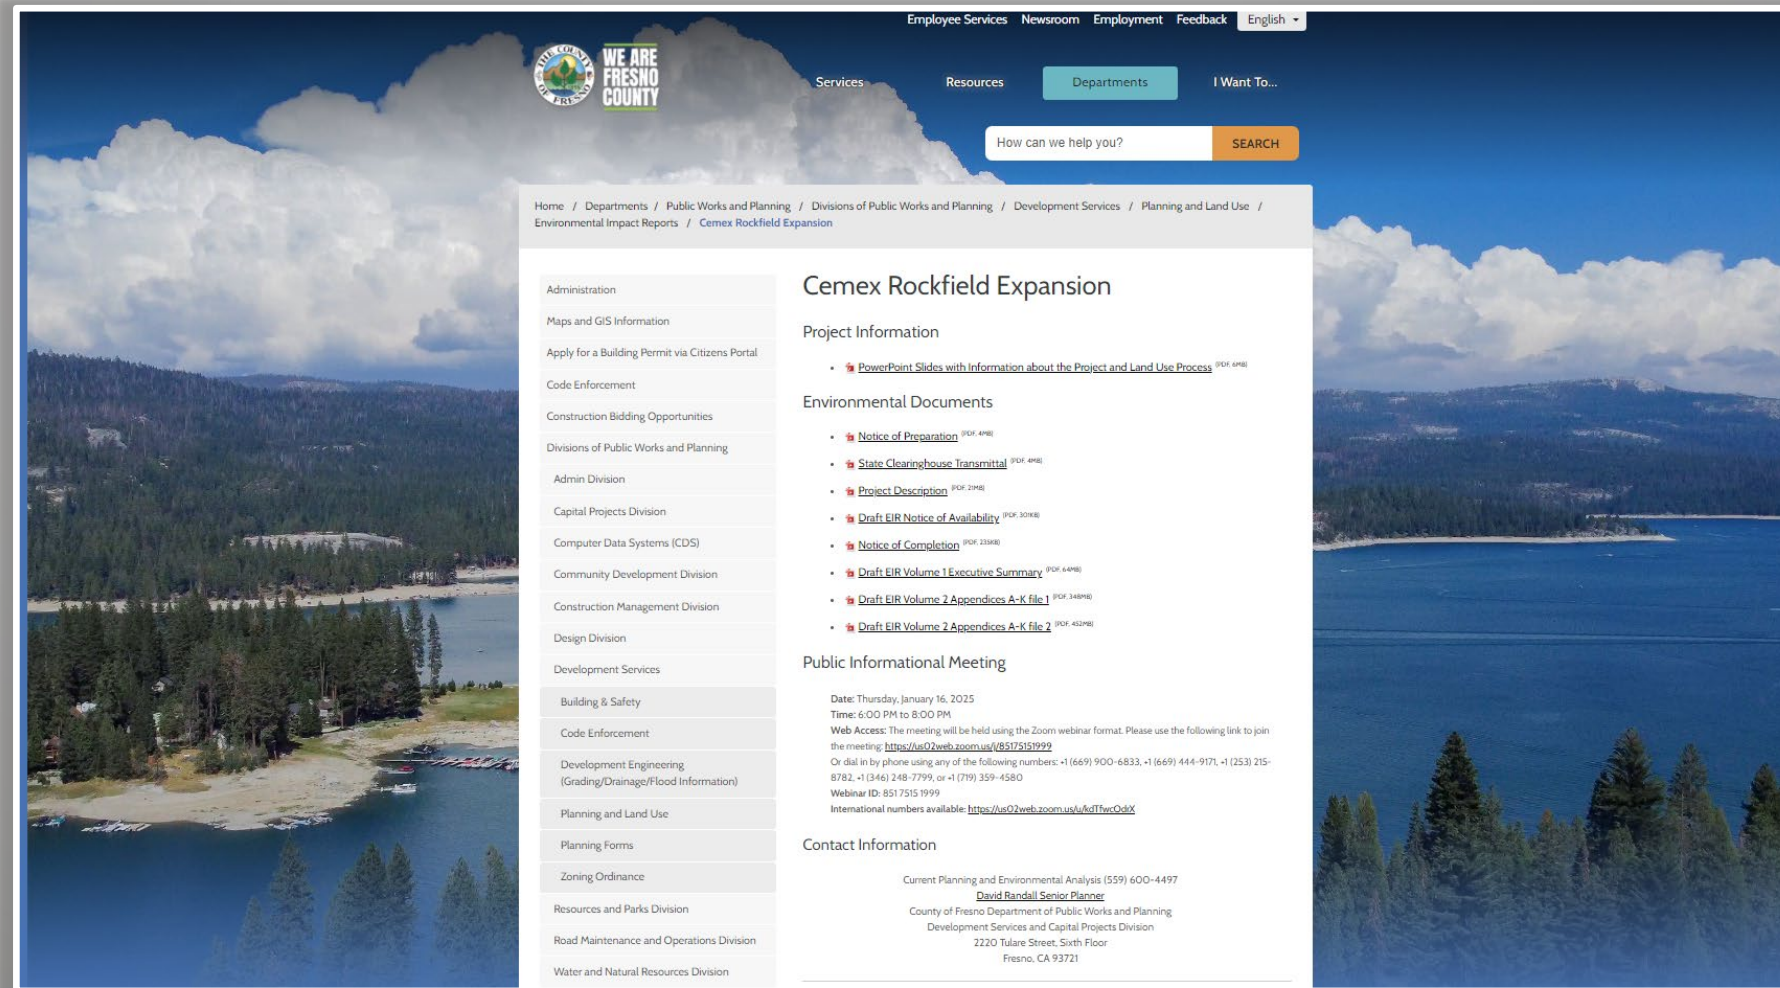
Employee Services Newsroom Employment Feedback English

THE COUNTY OF FRESNO
WE ARE FRESNO COUNTY

Services Resources Departments I Want To...

How can we help you? SEARCH

Home / Departments / Public Works and Planning / Divisions of Public Works and Planning / Development Services / Planning and Land Use / Environmental Impact Reports / Cemex Rockfield Expansion

Administration
Maps and GIS Information
Apply for a Building Permit via Citizens Portal
Code Enforcement
Construction Bidding Opportunities
Divisions of Public Works and Planning
Admin Division
Capital Projects Division
Computer Data Systems (CDS)
Community Development Division
Construction Management Division
Design Division
Development Services
Building & Safety
Code Enforcement
Development Engineering (Grading/Drainage/Flood Information)
Planning and Land Use
Planning Forms
Zoning Ordinance
Resources and Parks Division
Road Maintenance and Operations Division
Water and Natural Resources Division

Cemex Rockfield Expansion

Project Information

- PowerPoint Slides with Information about the Project and Land Use Process (PDF, 6MB)

Environmental Documents

- Notice of Preparation (PDF, 4MB)
- State Clearinghouse Transmittal (PDF, 4MB)
- Project Description (PDF, 2MB)
- Draft EIR Notice of Availability (PDF, 301KB)
- Notice of Completion (PDF, 235KB)
- Draft EIR Volume 1 Executive Summary (PDF, 64MB)
- Draft EIR Volume 2 Appendices A-K file 1 (PDF, 348MB)
- Draft EIR Volume 2 Appendices A-K file 2 (PDF, 452MB)

Public Informational Meeting

Date: Thursday, January 16, 2025
Time: 6:00 PM to 8:00 PM
Web Access: The meeting will be held using the Zoom webinar format. Please use the following link to join the meeting: https://us02web.zoom.us/j/85175151999
Or dial in by phone using any of the following numbers: +1 (669) 900-6833, +1 (669) 444-9171, +1 (253) 215-8782, +1 (346) 248-7799, or +1 (719) 359-4580
Webinar ID: 851 7515 1999
International numbers available: https://us02web.zoom.us/u/kdTfwcOdiX

Contact Information

Current Planning and Environmental Analysis (559) 600-4497
David Randall Senior Planner
County of Fresno Department of Public Works and Planning
Development Services and Capital Projects Division
2220 Tulare Street, Sixth Floor
Fresno, CA 93721